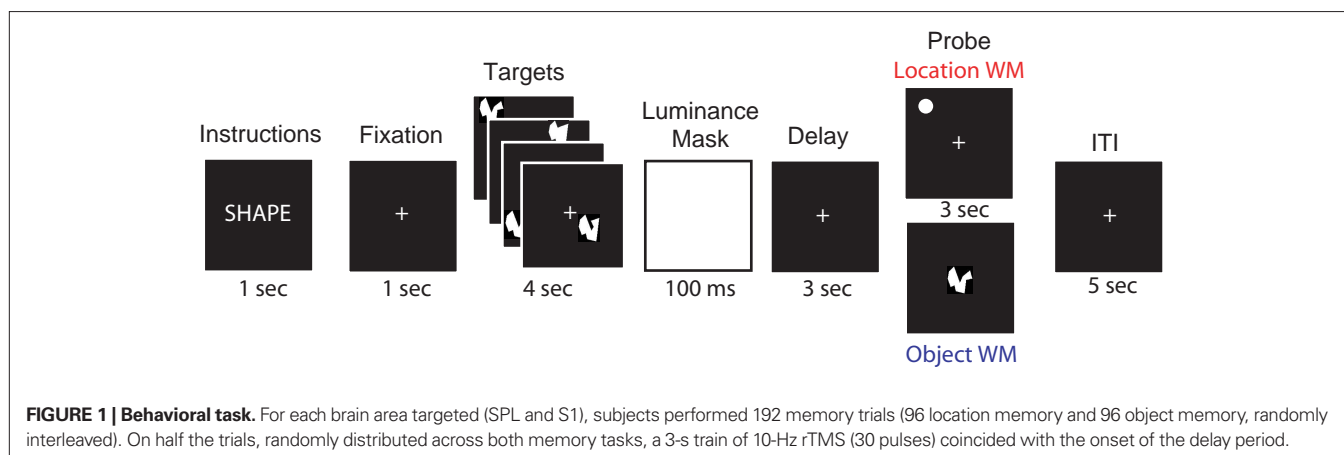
Instructions

SHAPE

1 sec

Fixation

+

1 sec

Targets

+

4 sec

Luminance Mask

100 ms

Delay

+

3 sec

Probe

Location WM

+

3 sec

Object WM

ITI

+

5 sec

**FIGURE 1 | Behavioral task.** For each brain area targeted (SPL and S1), subjects performed 192 memory trials (96 location memory and 96 object memory, randomly interleaved). On half the trials, randomly distributed across both memory tasks, a 3-s train of 10-Hz rTMS (30 pulses) coincided with the onset of the delay period.